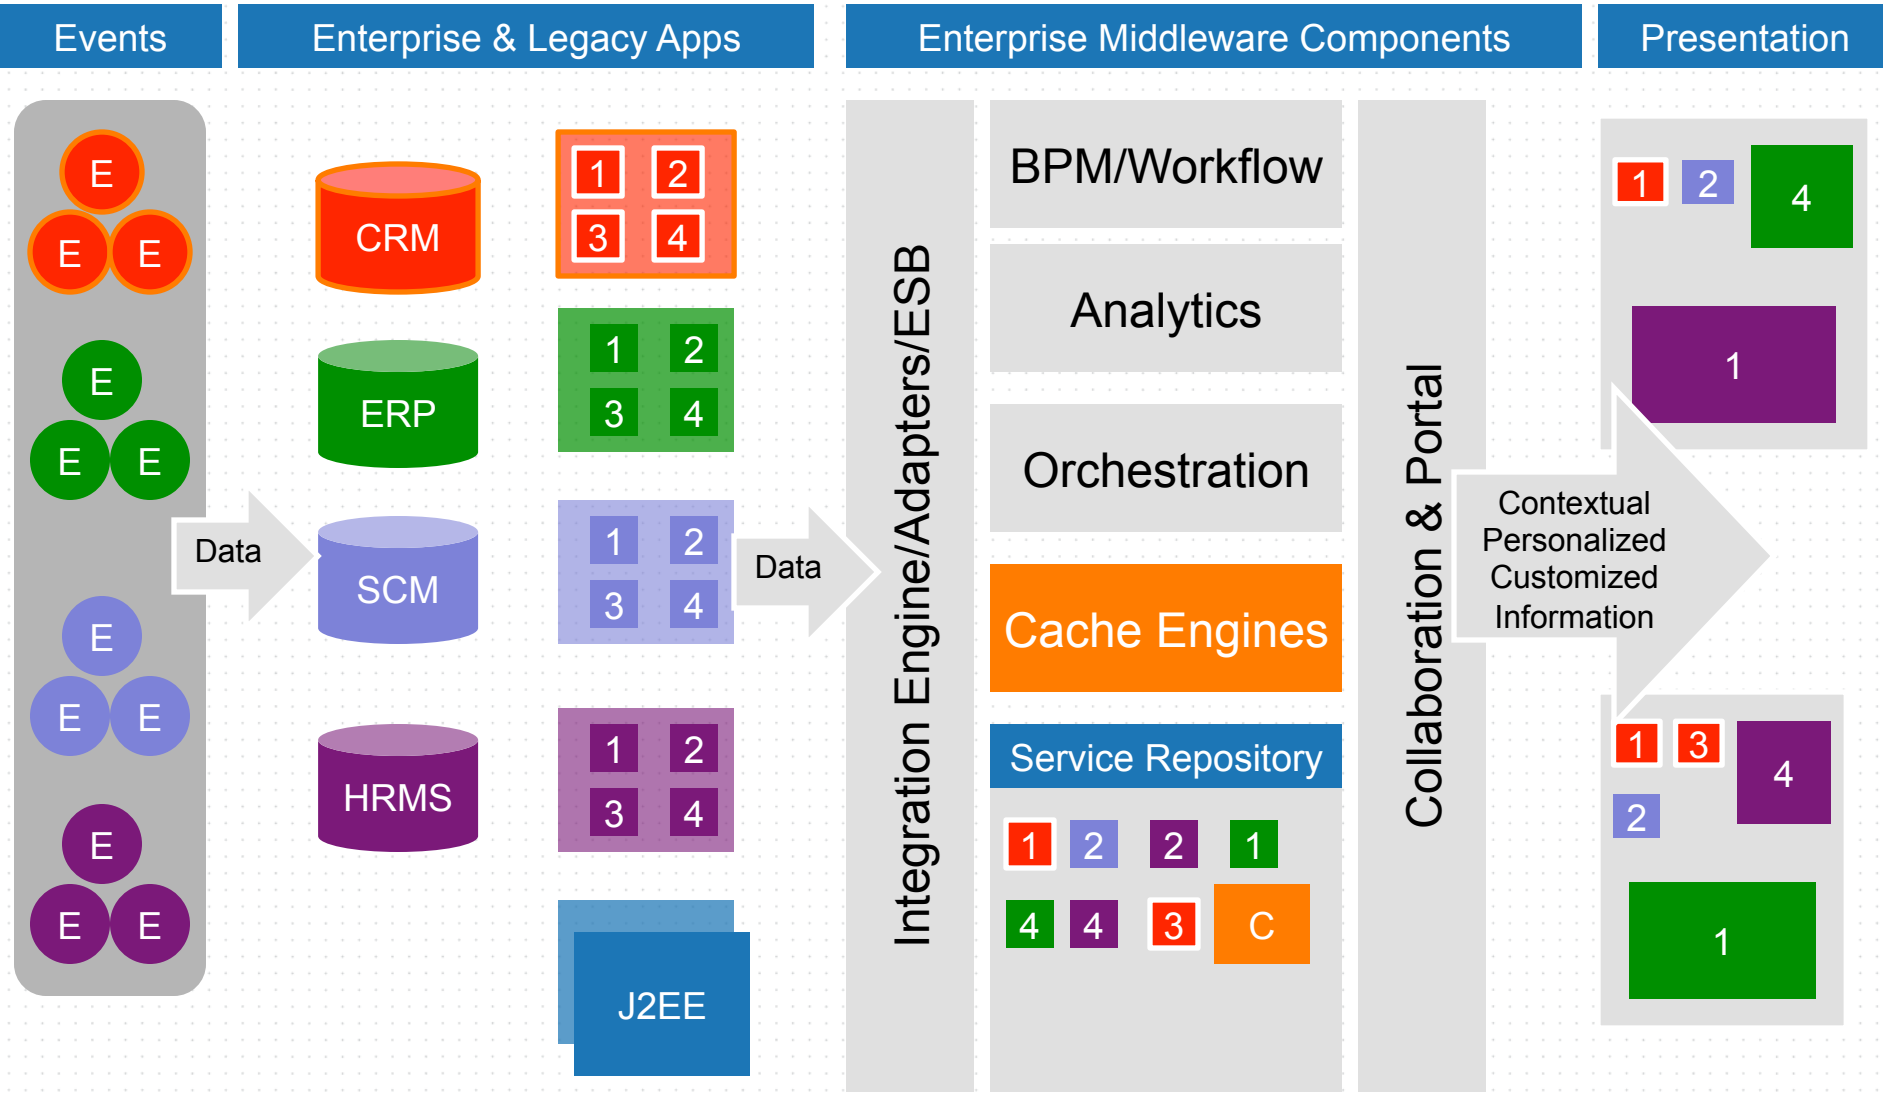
Events

Enterprise & Legacy Apps

Enterprise Middleware Components

Presentation

E
E E

E
E E

E
E E

E
E E

Data

CRM

ERP

SCM

HRMS

1 2
3 4

1 2
3 4

1 2
3 4

1 2
3 4

J2EE

Data

Integration Engine/Adapters/ESB

BPM/Workflow

Analytics

Orchestration

Cache Engines

Service Repository

1 2 2 1
4 4 3 C

Collaboration & Portal

Contextual Personalized Customized Information

1 2 4

1

1 3 4
2

1